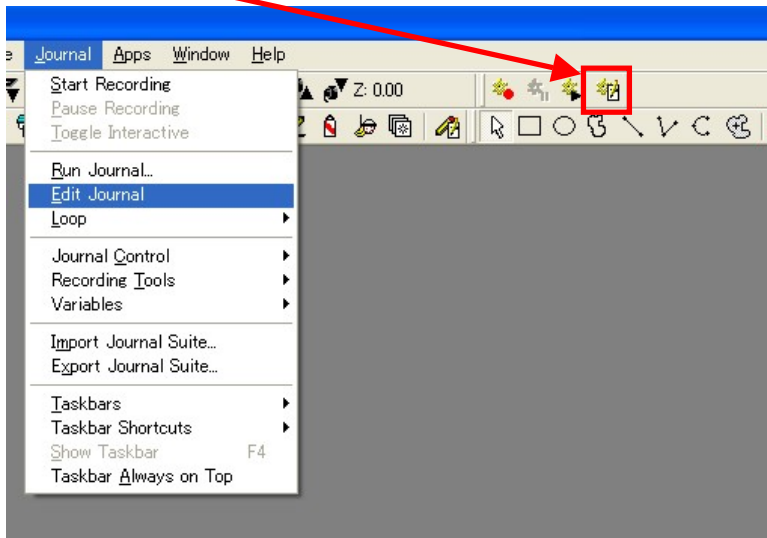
e Journal Apps Window Help

Z: 0.00

Start Recording
Pause Recording
Toggle Interactive

Run Journal...
Edit Journal
Loop

Journal Control
Recording Tools
Variables

Import Journal Suite...
Export Journal Suite...

Taskbars
Taskbar Shortcuts
Show Taskbar F4
Taskbar Always on Top